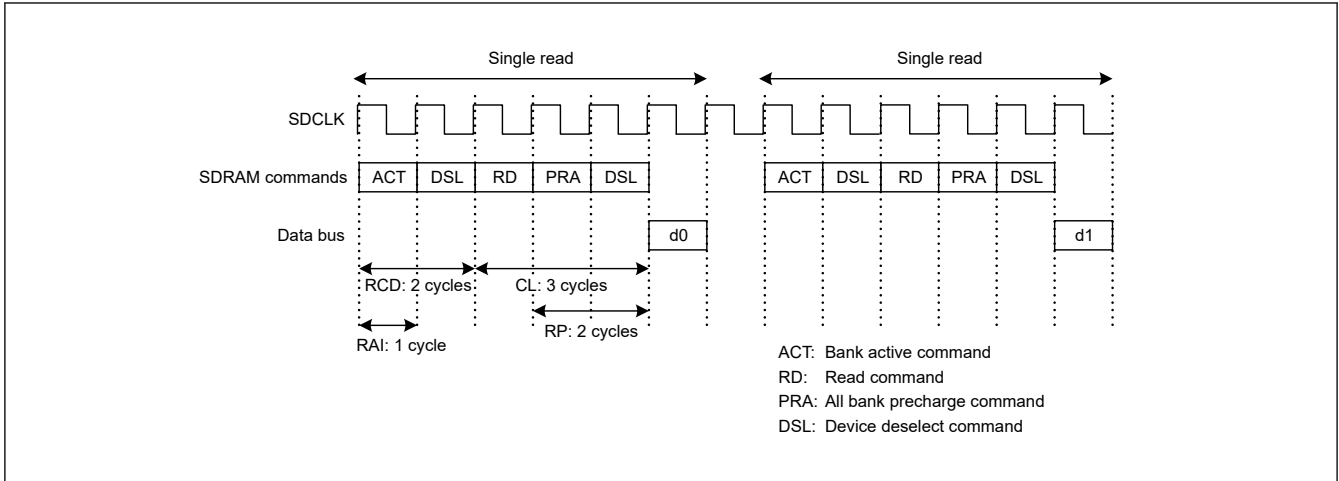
Single read

Single read

SDCLK

SDRAM commands ACT DSL RD PRA DSL ACT DSL RD PRA DSL

Data bus d0 d1

RCD: 2 cycles

CL: 3 cycles

RP: 2 cycles

RAI: 1 cycle

ACT: Bank active command
RD: Read command
PRA: All bank precharge command
DSL: Device deselect command